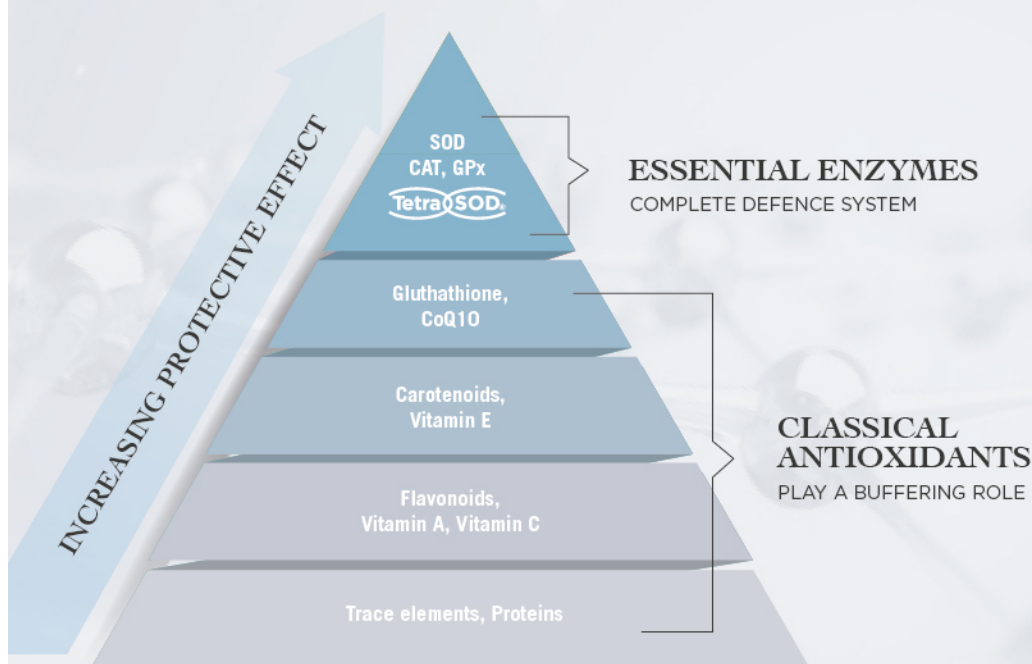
INCREASING PROTECTIVE EFFECT

SOD
CAT, GPx
TetraSOD®

ESSENTIAL ENZYMES
COMPLETE DEFENCE SYSTEM

Gluthathione,
CoQ10

Carotenoids,
Vitamin E

Flavonoids,
Vitamin A, Vitamin C

Trace elements, Proteins

CLASSICAL
ANTIOXIDANTS
PLAY A BUFFERING ROLE